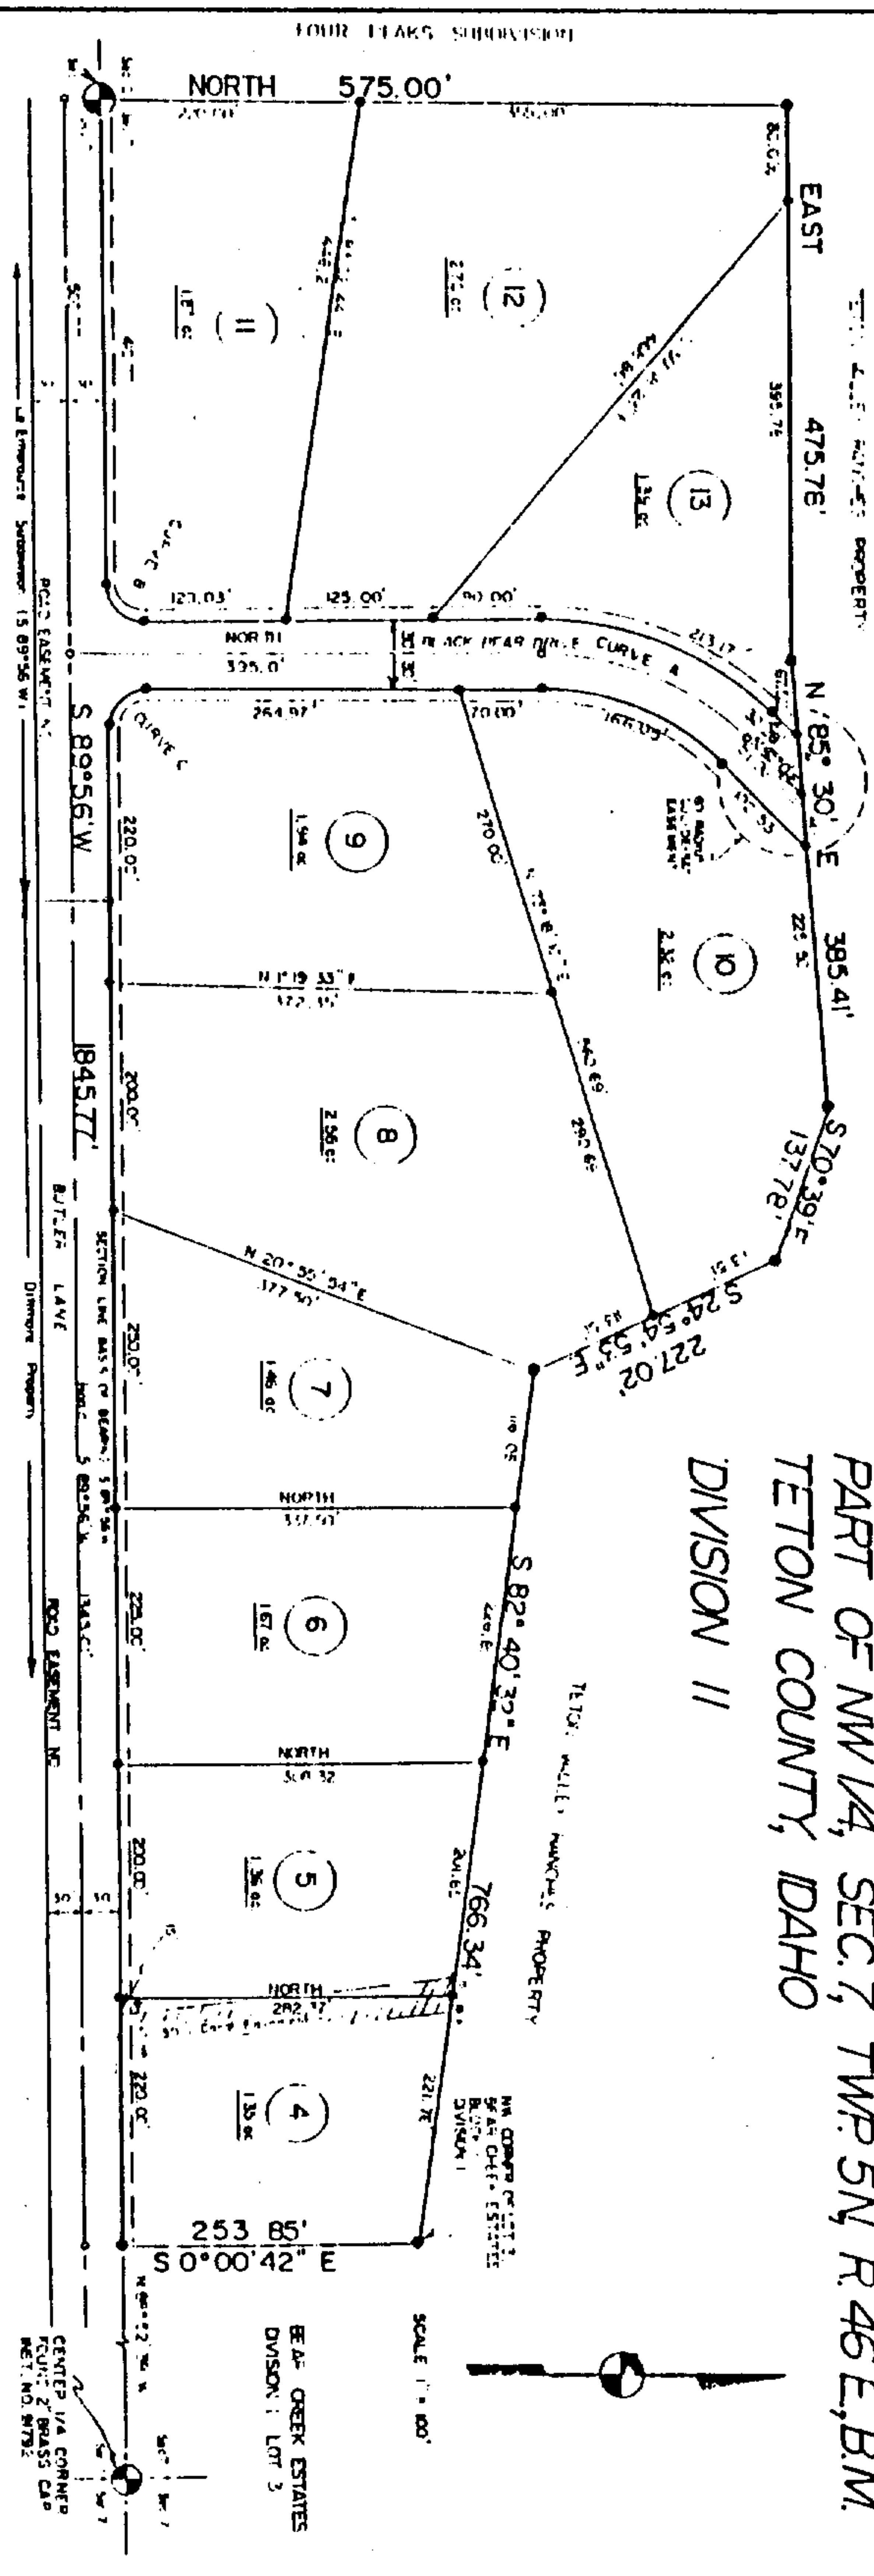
PART OF NW 1/4, SEC. 7, TWP. 5N, R. 46 E., B.M.
TETON COUNTY, IDAHO
DIVISION II

FOUR PEAKS SUBDIVISION

NORTH 575.00'

EAST 475.76'

N 85° 30' E 385.41'

S 70° 39' E 137.78'

S 24° 54' 53" E 227.02'

S 82° 40' 32" E 766.34'

S 0°00'42" E 253.85'

S 89°56' W 1845.77'

11
12
13
10
9
8
7
6
5
4

125.00'
123.03'
90.00'
NORTH
335.0'
264.97'
70.00'
166.05'
220.0'
200.0'
230.0'
220.0'
200.0'
222.0'
270.00'
N 1°19'33" E
372.35'
N 20°55'54" E
377.50'
NORTH
337.50'
NORTH
300.32
NORTH
282.37
221.76
201.62

BLACK BEAR DRIVE CURVE A
CURVE C
BUTLER LANE
SECTION LINE BASIS OF BEARING
ROAD EASEMENT
Dinmore Property
TETON VALLEY RANCHES PROPERTY
BEAR CREEK ESTATES DIVISION I LOT 3
NW CORNER OF LOT 3 BEAR CREEK ESTATES DIVISION I
SCALE 1" = 100'
CENTER 1/4 CORNER FOUND 2" BRASS CAP